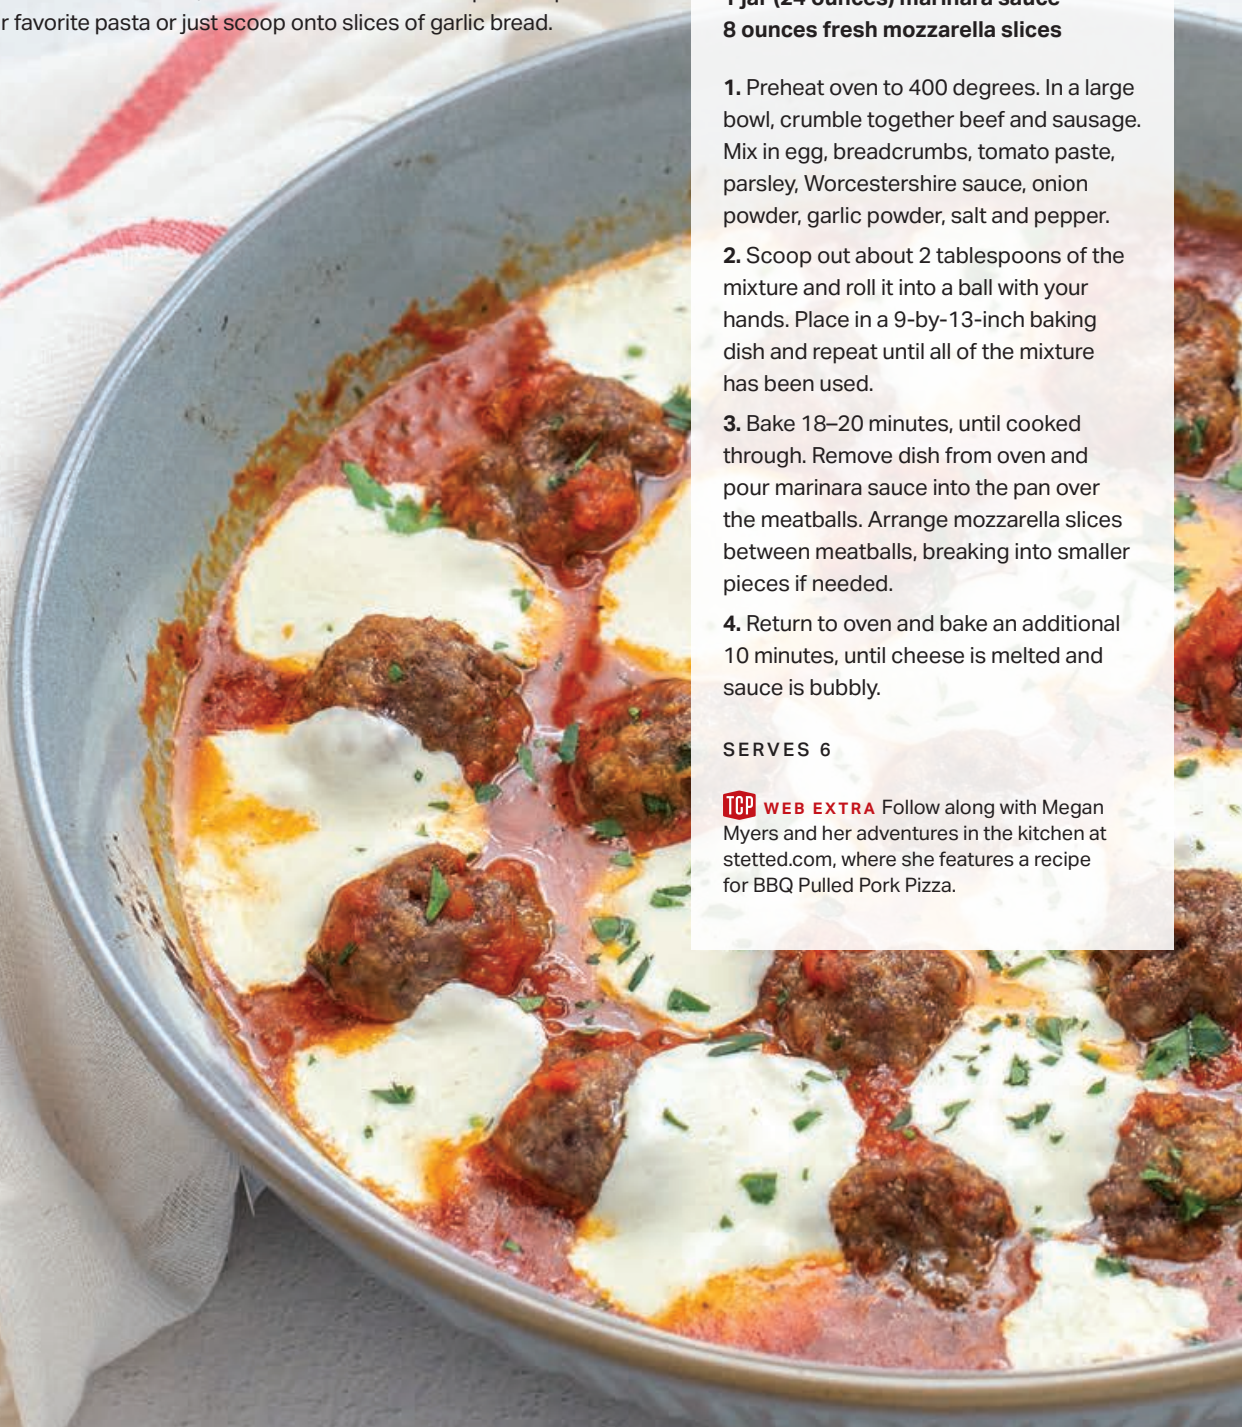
r favorite pasta or just scoop onto slices of garlic bread.

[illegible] marinara sauce
8 ounces fresh mozzarella slices

1. Preheat oven to 400 degrees. In a large bowl, crumble together beef and sausage. Mix in egg, breadcrumbs, tomato paste, parsley, Worcestershire sauce, onion powder, garlic powder, salt and pepper.

2. Scoop out about 2 tablespoons of the mixture and roll it into a ball with your hands. Place in a 9-by-13-inch baking dish and repeat until all of the mixture has been used.

3. Bake 18–20 minutes, until cooked through. Remove dish from oven and pour marinara sauce into the pan over the meatballs. Arrange mozzarella slices between meatballs, breaking into smaller pieces if needed.

4. Return to oven and bake an additional 10 minutes, until cheese is melted and sauce is bubbly.

SERVES 6

TCP WEB EXTRA Follow along with Megan Myers and her adventures in the kitchen at stetted.com, where she features a recipe for BBQ Pulled Pork Pizza.